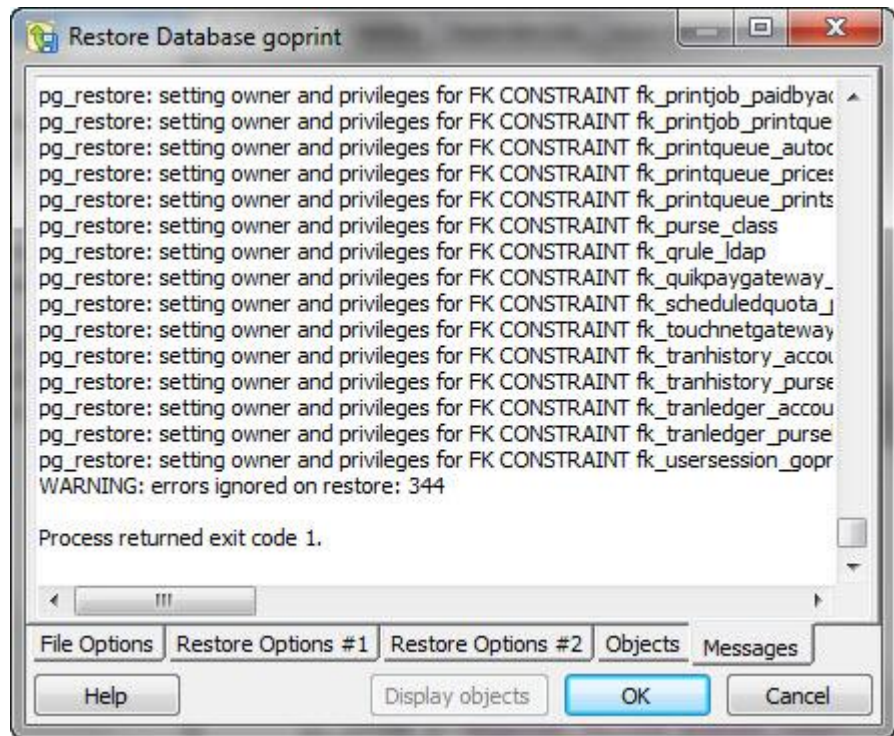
Restore Database goprint

pg_restore: setting owner and privileges for FK CONSTRAINT fk_printjob_paidbyac
pg_restore: setting owner and privileges for FK CONSTRAINT fk_printjob_printque
pg_restore: setting owner and privileges for FK CONSTRAINT fk_printqueue_autoc
pg_restore: setting owner and privileges for FK CONSTRAINT fk_printqueue_prices
pg_restore: setting owner and privileges for FK CONSTRAINT fk_printqueue_prints
pg_restore: setting owner and privileges for FK CONSTRAINT fk_purse_class
pg_restore: setting owner and privileges for FK CONSTRAINT fk_qrule_ldap
pg_restore: setting owner and privileges for FK CONSTRAINT fk_quikpaygateway_
pg_restore: setting owner and privileges for FK CONSTRAINT fk_scheduledquota_
pg_restore: setting owner and privileges for FK CONSTRAINT fk_touchnetgateway
pg_restore: setting owner and privileges for FK CONSTRAINT fk_tranhistory_accou
pg_restore: setting owner and privileges for FK CONSTRAINT fk_tranhistory_purse
pg_restore: setting owner and privileges for FK CONSTRAINT fk_tranledger_accou
pg_restore: setting owner and privileges for FK CONSTRAINT fk_tranledger_purse
pg_restore: setting owner and privileges for FK CONSTRAINT fk_usersession_gopr
WARNING: errors ignored on restore: 344

Process returned exit code 1.

File Options | Restore Options #1 | Restore Options #2 | Objects | Messages

Help | Display objects | OK | Cancel